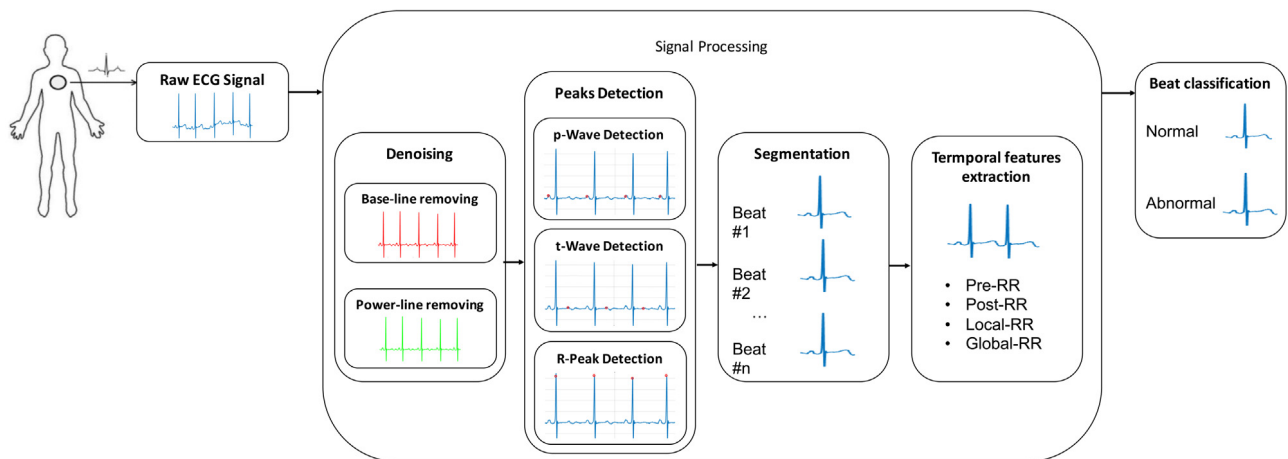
Raw ECG Signal

Signal Processing

Denoising

Base-line removing

Power-line removing

Peaks Detection

p-Wave Detection

t-Wave Detection

R-Peak Detection

Segmentation

Beat #1

Beat #2

…

Beat #n

Termporal features extraction

• Pre-RR
• Post-RR
• Local-RR
• Global-RR

Beat classification

Normal

Abnormal